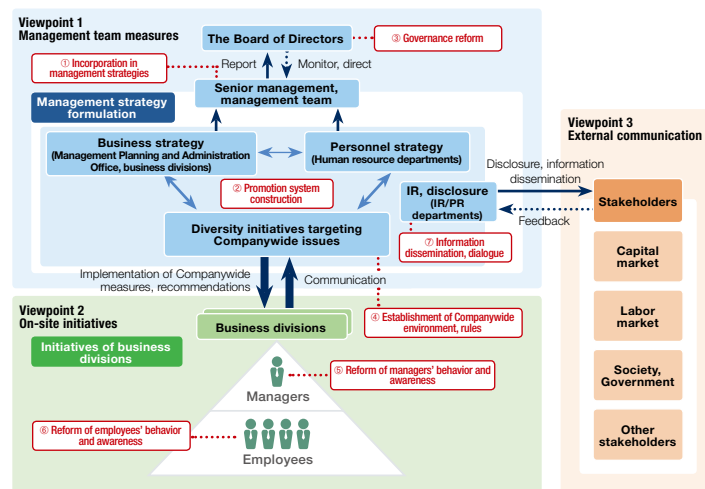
Viewpoint 1
Management team measures

The Board of Directors

③ Governance reform

① Incorporation in management strategies

Report

Monitor, direct

Senior management, management team

Management strategy formulation

Business strategy
(Management Planning and Administration Office, business divisions)

Personnel strategy
(Human resource departments)

② Promotion system construction

Diversity initiatives targeting Companywide issues

IR, disclosure
(IR/PR departments)

⑦ Information dissemination, dialogue

Disclosure, information dissemination

Feedback

Viewpoint 3
External communication

Stakeholders

Capital market

Labor market

Society, Government

Other stakeholders

Implementation of Companywide measures, recommendations

Communication

④ Establishment of Companywide environment, rules

Viewpoint 2
On-site initiatives

Initiatives of business divisions

Business divisions

⑤ Reform of managers' behavior and awareness

Managers

⑥ Reform of employees' behavior and awareness

Employees